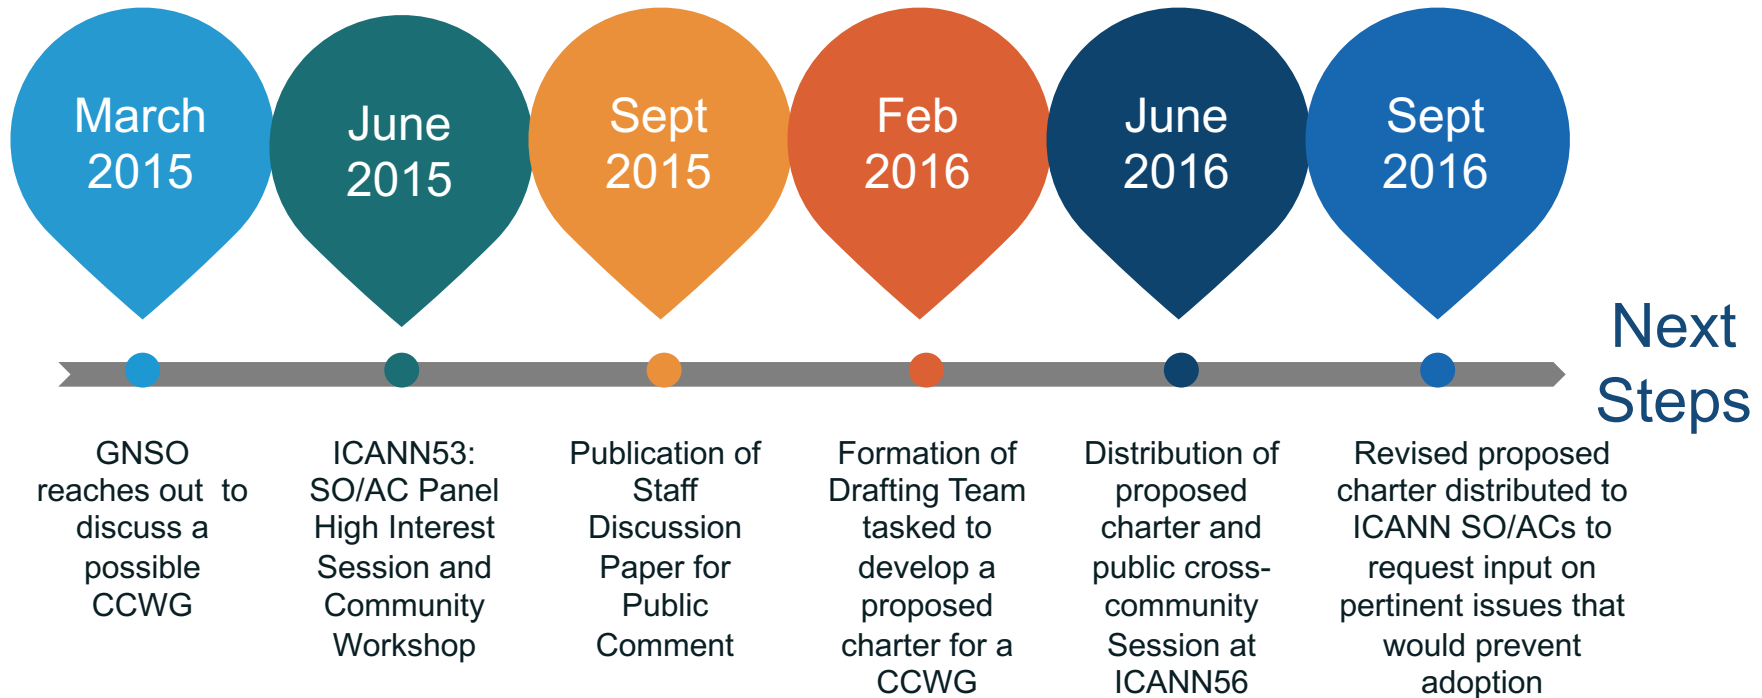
March 2015

June 2015

Sept 2015

Feb 2016

June 2016

Sept 2016

Next Steps

GNSO reaches out to discuss a possible CCWG

ICANN53: SO/AC Panel High Interest Session and Community Workshop

Publication of Staff Discussion Paper for Public Comment

Formation of Drafting Team tasked to develop a proposed charter for a CCWG

Distribution of proposed charter and public cross-community Session at ICANN56

Revised proposed charter distributed to ICANN SO/ACs to request input on pertinent issues that would prevent adoption